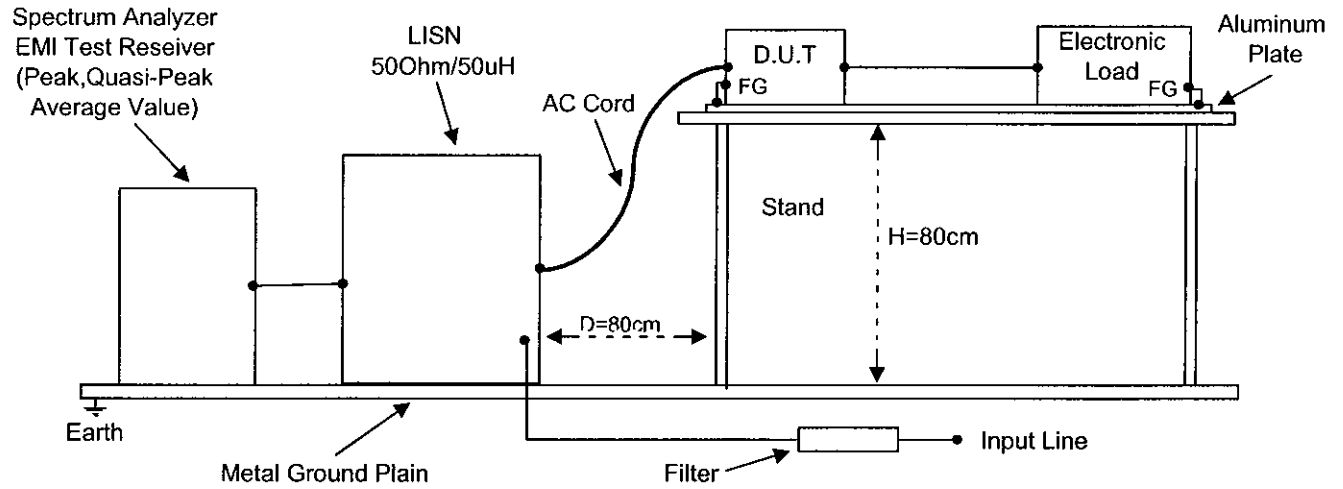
Spectrum Analyzer
EMI Test Reseiver
(Peak,Quasi-Peak
Average Value)

LISN
50Ohm/50uH

AC Cord

D.U.T

FG

Electronic
Load

FG

Aluminum
Plate

Stand

H=80cm

D=80cm

Earth

Metal Ground Plain

Filter

Input Line